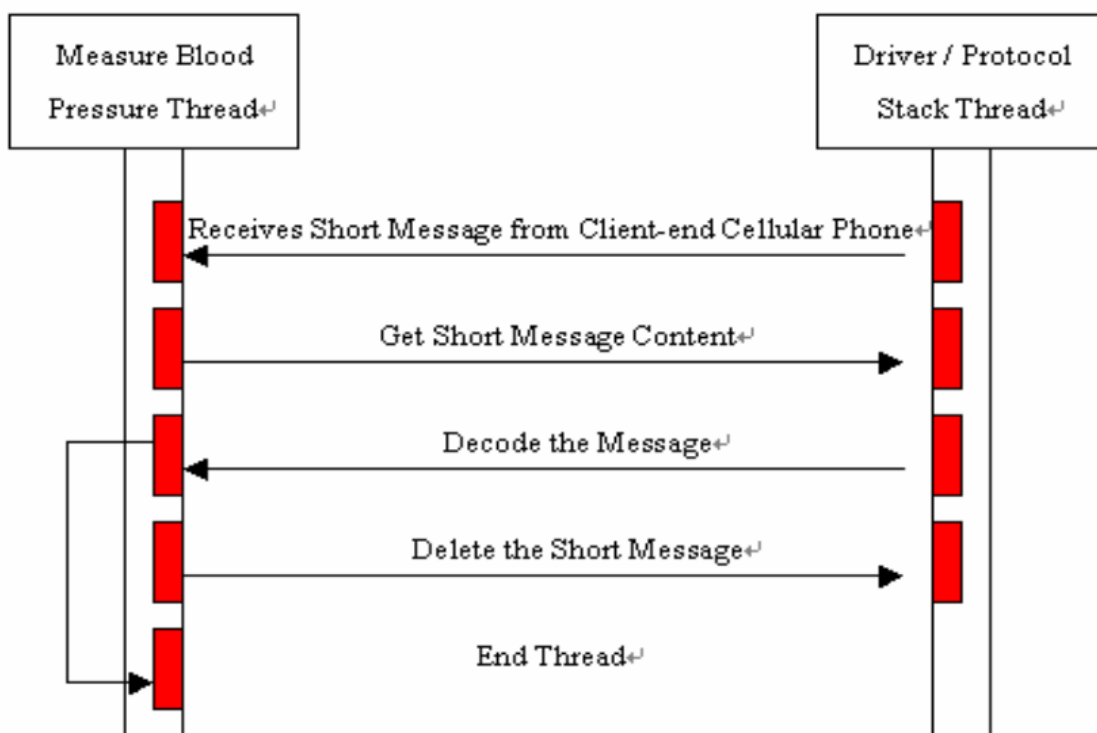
Measure Blood Pressure Thread

Driver / Protocol Stack Thread

Receives Short Message from Client-end Cellular Phone

Get Short Message Content

Decode the Message

Delete the Short Message

End Thread